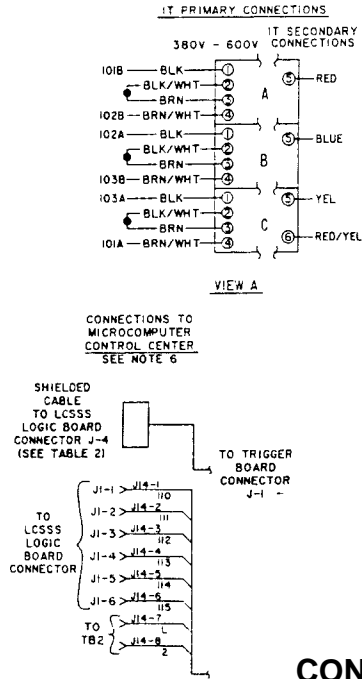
IT PRIMARY CONNECTIONS

380V - 600V

IT SECONDARY CONNECTIONS

101B — BLK — 1
BLK/WHT — 2
BRN — 3
102B — BRN/WHT — 4

A

102A — BLK — 1
BLK/WHT — 2
BRN — 3
103B — BRN/WHT — 4

B

103A — BLK — 1
BLK/WHT — 2
BRN — 3
101A — BRN/WHT — 4

C

5 — RED
5 — BLUE
5 — YEL
6 — RED/YEL

VIEW A

CONNECTIONS TO MICROCOMPUTER CONTROL CENTER SEE NOTE 6

SHIELDED CABLE TO LCSSS LOGIC BOARD CONNECTOR J-4 (SEE TABLE 2)

TO TRIGGER BOARD CONNECTOR J-1

TO LCSSS LOGIC BOARD CONNECTOR

J1-1 J14-1 110
J1-2 J14-2 111
J1-3 J14-3 112
J1-4 J14-4 113
J1-5 J14-5 114
J1-6 J14-6 115

TO TB2

J14-7 L
J14-8 2

CON